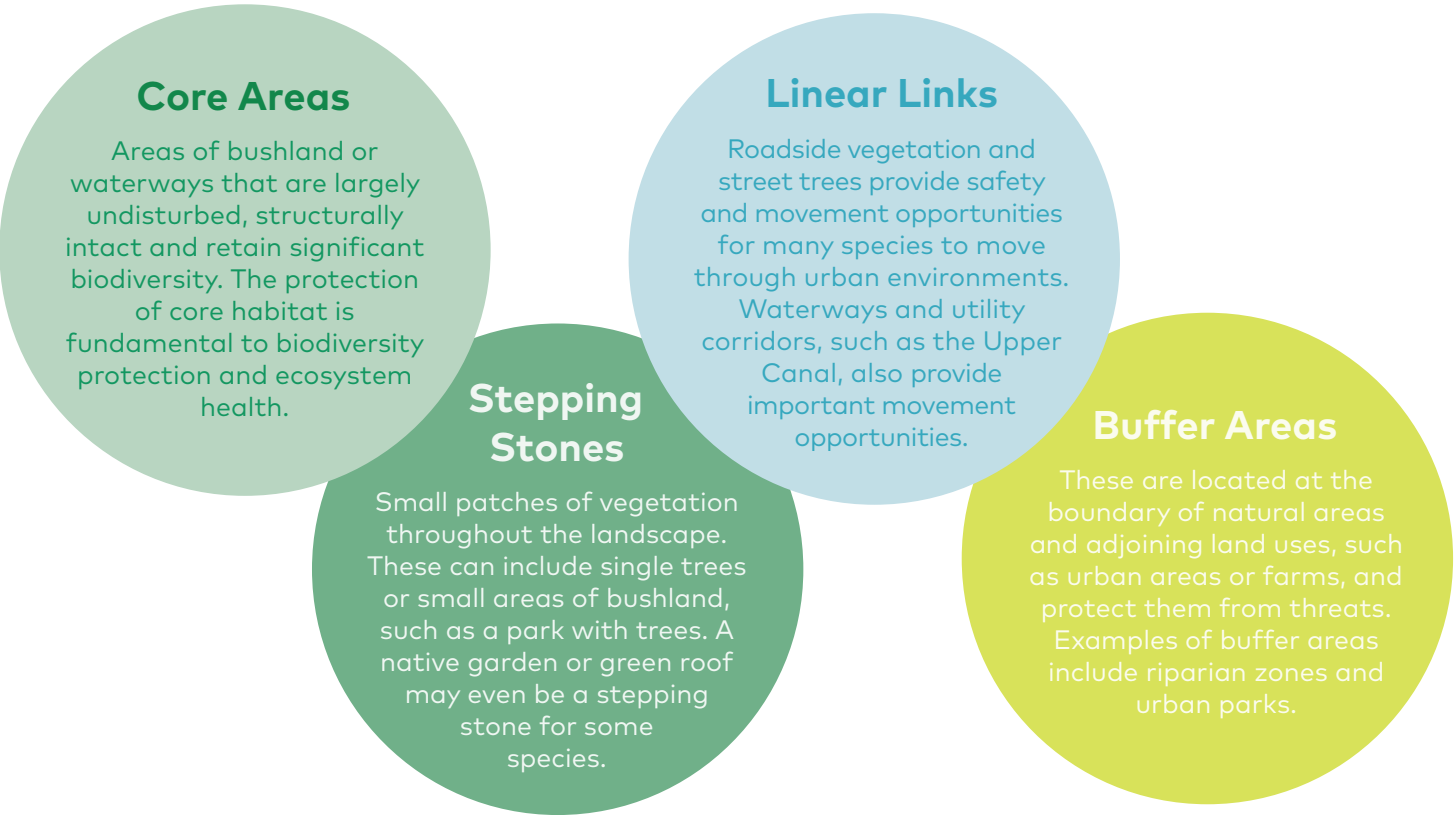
Core Areas

Areas of bushland or waterways that are largely undisturbed, structurally intact and retain significant biodiversity. The protection of core habitat is fundamental to biodiversity protection and ecosystem health.

Stepping Stones

Small patches of vegetation throughout the landscape. These can include single trees or small areas of bushland, such as a park with trees. A native garden or green roof may even be a stepping stone for some species.

Linear Links

Roadside vegetation and street trees provide safety and movement opportunities for many species to move through urban environments. Waterways and utility corridors, such as the Upper Canal, also provide important movement opportunities.

Buffer Areas

These are located at the boundary of natural areas and adjoining land uses, such as urban areas or farms, and protect them from threats. Examples of buffer areas include riparian zones and urban parks.